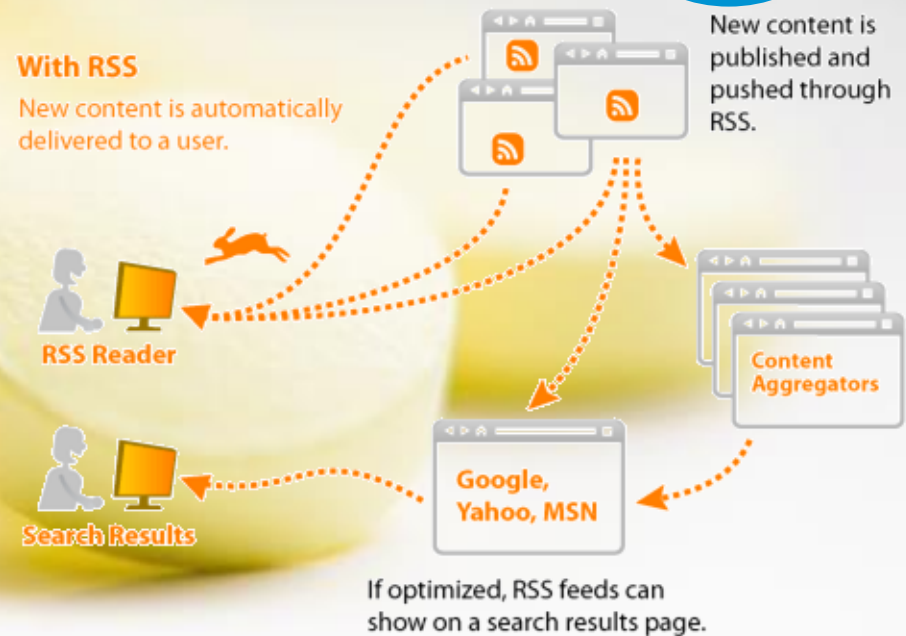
With RSS
New content is automatically delivered to a user.

New content is published and pushed through RSS.

RSS Reader

Content Aggregators

Search Results

Google, Yahoo, MSN

If optimized, RSS feeds can show on a search results page.